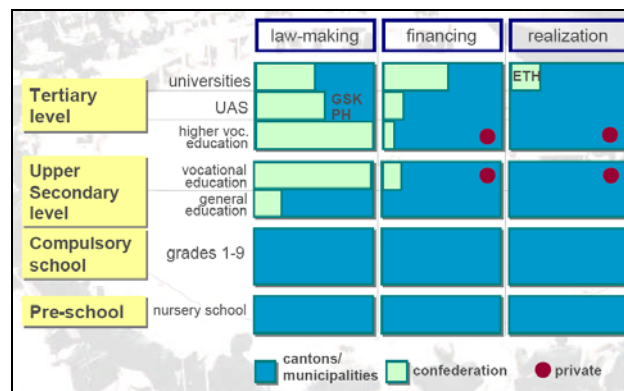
| | | law-making | financing | realization |
|---|---|---|---|---|
| Tertiary level | universities | | | ETH |
| | UAS | GSK PH | | |
| | higher voc. education | | | |
| Upper Secondary level | vocational education | | | |
| | general education | | | |
| Compulsory school | grades 1-9 | | | |
| Pre-school | nursery school | | | |

cantons/ municipalities
confederation
private